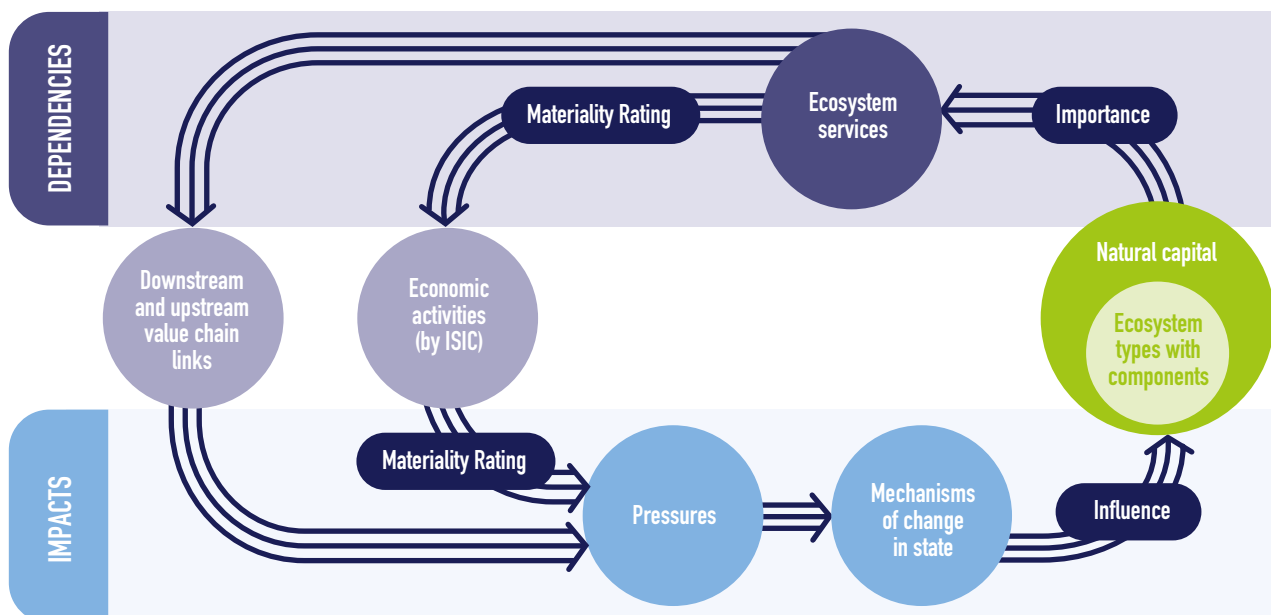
DEPENDENCIES

Materiality Rating

Ecosystem services

Importance

Downstream and upstream value chain links

Economic activities (by ISIC)

Natural capital

Ecosystem types with components

IMPACTS

Materiality Rating

Pressures

Mechanisms of change in state

Influence